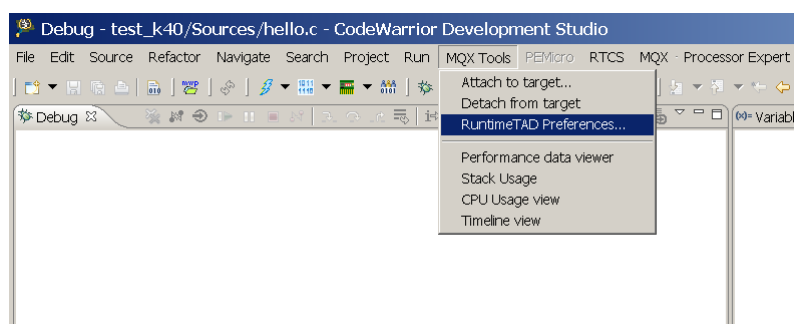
Debug - test_k40/Sources/hello.c - CodeWarrior Development Studio

File Edit Source Refactor Navigate Search Project Run MQX Tools PEMicro RTCS MQX Processor Expert

Debug

Attach to target...
Detach from target
RuntimeTAD Preferences...
Performance data viewer
Stack Usage
CPU Usage view
Timeline view

(x)= Variabl